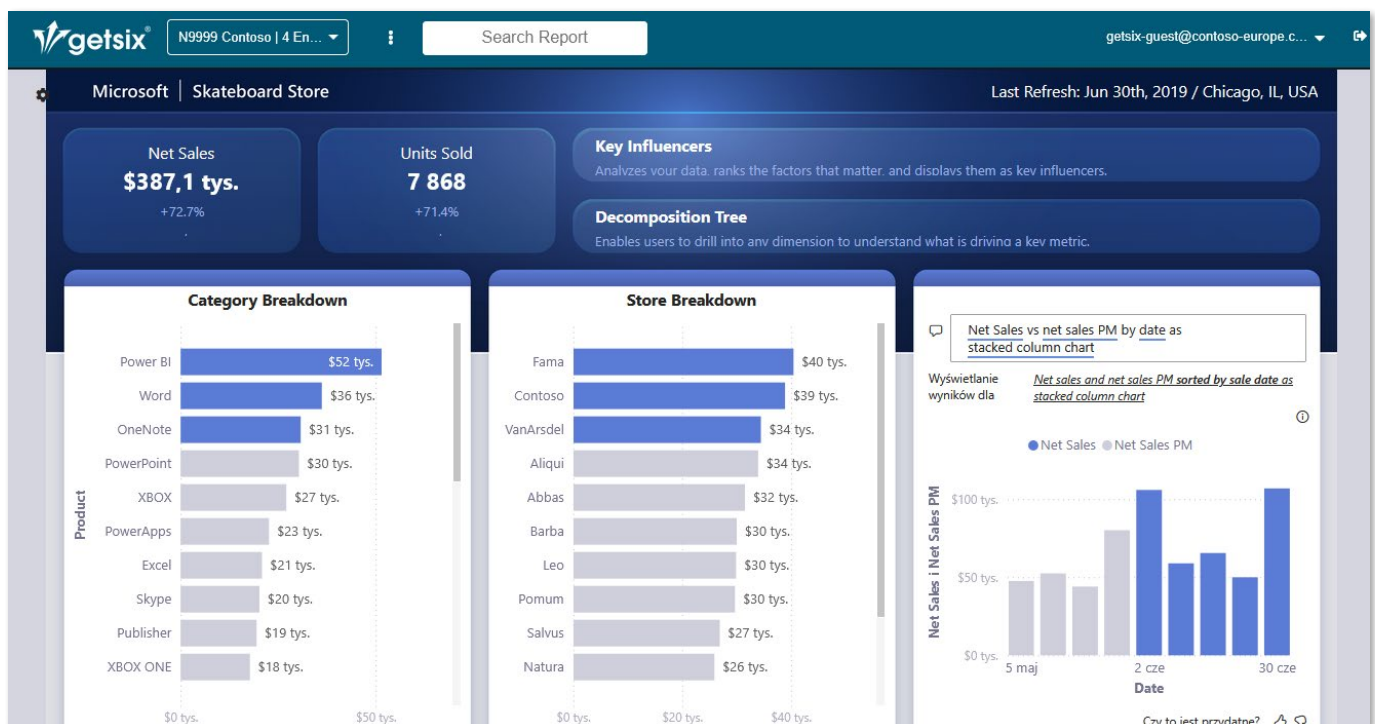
getsix®

N9999 Contoso | 4 En...

Search Report

getsix-guest@contoso-europe.c...

Microsoft | Skateboard Store

Last Refresh: Jun 30th, 2019 / Chicago, IL, USA

Net Sales
$387,1 tys.
+72.7%

Units Sold
7 868
+71.4%

Key Influencers
Analyzes your data, ranks the factors that matter, and displays them as key influencers.

Decomposition Tree
Enables users to drill into any dimension to understand what is driving a key metric.

Category Breakdown

| Product | |
|---|---|
| Power BI | $52 tys. |
| Word | $36 tys. |
| OneNote | $31 tys. |
| PowerPoint | $30 tys. |
| XBOX | $27 tys. |
| PowerApps | $23 tys. |
| Excel | $21 tys. |
| Skype | $20 tys. |
| Publisher | $19 tys. |
| XBOX ONE | $18 tys. |

$0 tys. $50 tys.

Store Breakdown

| Store | |
|---|---|
| Fama | $40 tys. |
| Contoso | $39 tys. |
| VanArsdel | $34 tys. |
| Aliqui | $34 tys. |
| Abbas | $32 tys. |
| Barba | $30 tys. |
| Leo | $30 tys. |
| Pomum | $30 tys. |
| Salvus | $27 tys. |
| Natura | $26 tys. |

$0 tys. $20 tys. $40 tys.

Net Sales vs net sales PM by date as stacked column chart

Wyświetlanie wyników dla

Net sales and net sales PM sorted by sale date as stacked column chart

● Net Sales ● Net Sales PM

Net Sales i Net Sales PM

$100 tys.
$50 tys.
$0 tys.

5 maj 2 cze 30 cze

Date

Czy to jest przydatne?